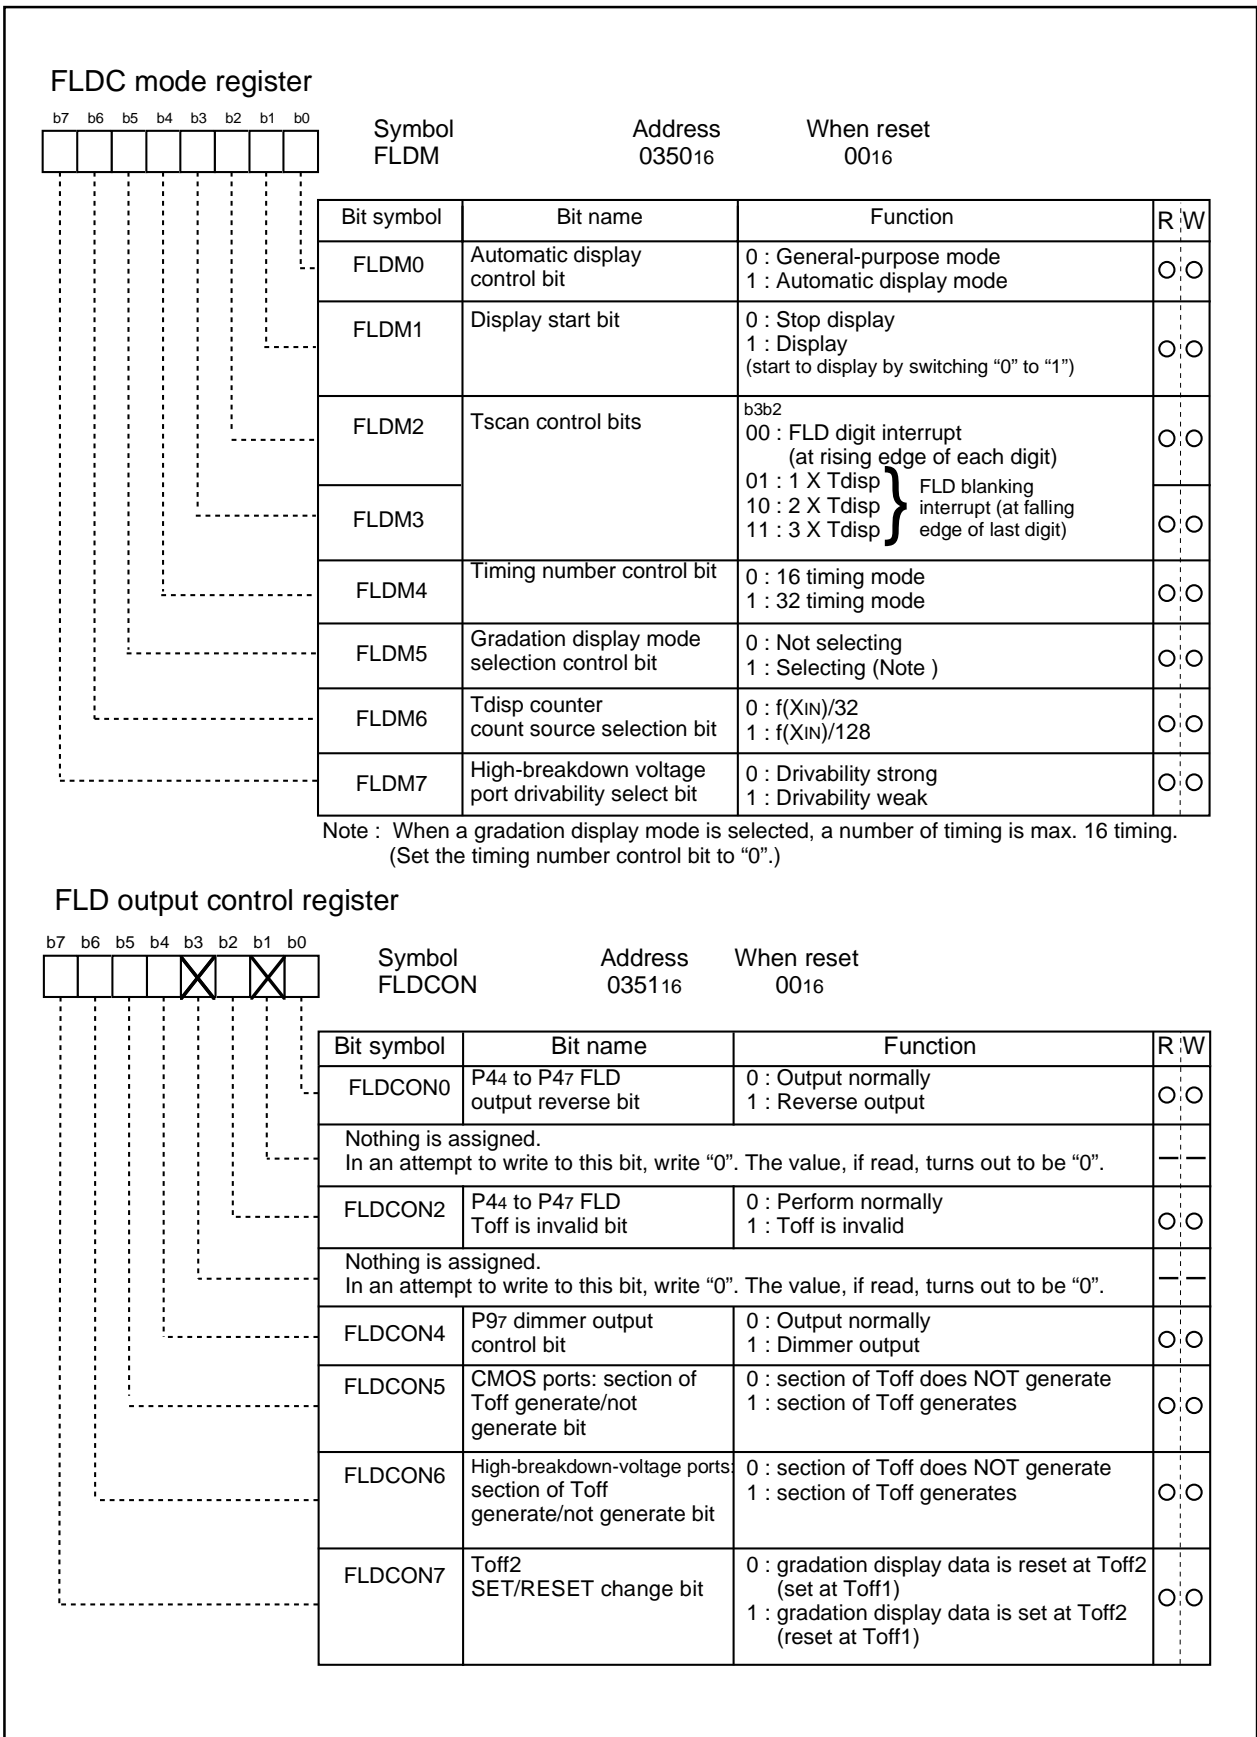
FLDC mode register

b7 b6 b5 b4 b3 b2 b1 b0

Symbol FLDM

Address $0350_{16}$

When reset $00_{16}$

| Bit symbol | Bit name | Function | R | W |
|---|---|---|---|---|
| FLDM0 | Automatic display control bit | 0 : General-purpose mode<br>1 : Automatic display mode | O | O |
| FLDM1 | Display start bit | 0 : Stop display<br>1 : Display<br>(start to display by switching “0” to “1”) | O | O |
| FLDM2 | Tscan control bits | b3b2<br>00 : FLD digit interrupt (at rising edge of each digit)<br>01 : 1 X Tdisp<br>10 : 2 X Tdisp<br>11 : 3 X Tdisp<br>FLD blanking interrupt (at falling edge of last digit) | O | O |
| FLDM3 | | | O | O |
| FLDM4 | Timing number control bit | 0 : 16 timing mode<br>1 : 32 timing mode | O | O |
| FLDM5 | Gradation display mode selection control bit | 0 : Not selecting<br>1 : Selecting (Note ) | O | O |
| FLDM6 | Tdisp counter count source selection bit | 0 : $f(X_{IN})/32$<br>1 : $f(X_{IN})/128$ | O | O |
| FLDM7 | High-breakdown voltage port drivability select bit | 0 : Drivability strong<br>1 : Drivability weak | O | O |

Note : When a gradation display mode is selected, a number of timing is max. 16 timing. (Set the timing number control bit to “0”.)

FLD output control register

b7 b6 b5 b4 b3 b2 b1 b0

Symbol FLDCON

Address $0351_{16}$

When reset $00_{16}$

| Bit symbol | Bit name | Function | R | W |
|---|---|---|---|---|
| FLDCON0 | $P4_4$ to $P4_7$ FLD output reverse bit | 0 : Output normally<br>1 : Reverse output | O | O |
| Nothing is assigned. In an attempt to write to this bit, write “0”. The value, if read, turns out to be “0”. | | | — | — |
| FLDCON2 | $P4_4$ to $P4_7$ FLD Toff is invalid bit | 0 : Perform normally<br>1 : Toff is invalid | O | O |
| Nothing is assigned. In an attempt to write to this bit, write “0”. The value, if read, turns out to be “0”. | | | — | — |
| FLDCON4 | $P9_7$ dimmer output control bit | 0 : Output normally<br>1 : Dimmer output | O | O |
| FLDCON5 | CMOS ports: section of Toff generate/not generate bit | 0 : section of Toff does NOT generate<br>1 : section of Toff generates | O | O |
| FLDCON6 | High-breakdown-voltage ports: section of Toff generate/not generate bit | 0 : section of Toff does NOT generate<br>1 : section of Toff generates | O | O |
| FLDCON7 | Toff2 SET/RESET change bit | 0 : gradation display data is reset at Toff2 (set at Toff1)<br>1 : gradation display data is set at Toff2 (reset at Toff1) | O | O |